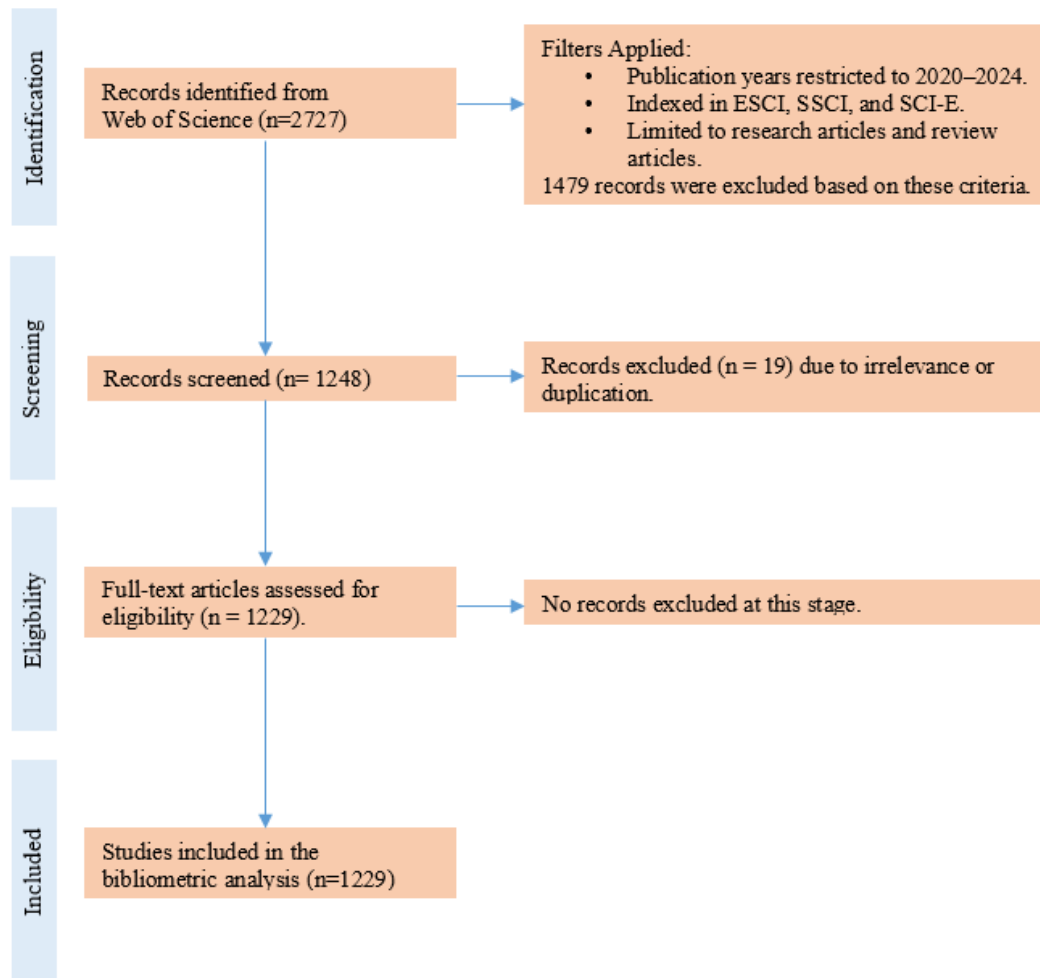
Identification

Records identified from Web of Science (n=2727)

Filters Applied:
• Publication years restricted to 2020–2024.
• Indexed in ESCI, SSCI, and SCI-E.
• Limited to research articles and review articles.
1479 records were excluded based on these criteria.

Screening

Records screened (n= 1248)

Records excluded (n = 19) due to irrelevance or duplication.

Eligibility

Full-text articles assessed for eligibility (n = 1229).

No records excluded at this stage.

Included

Studies included in the bibliometric analysis (n=1229)